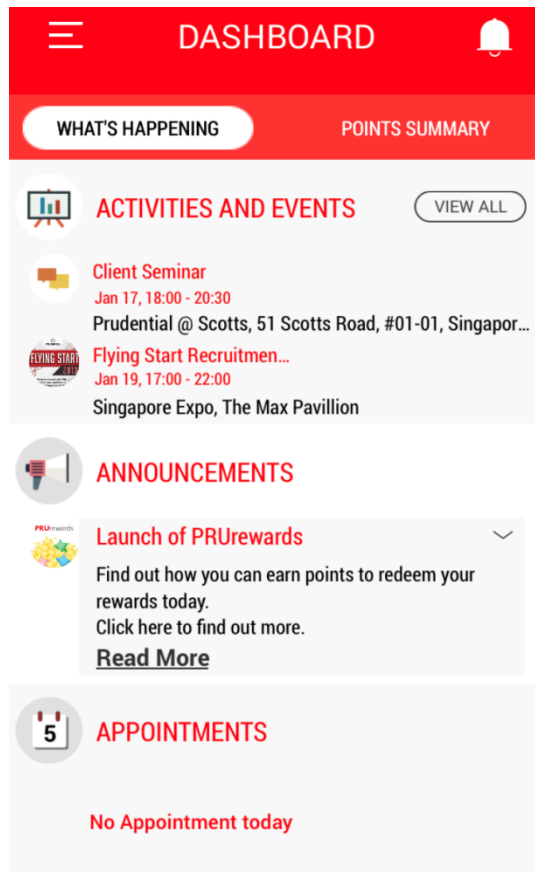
DASHBOARD

WHAT'S HAPPENING

POINTS SUMMARY

ACTIVITIES AND EVENTS

VIEW ALL

Client Seminar
Jan 17, 18:00 - 20:30
Prudential @ Scotts, 51 Scotts Road, #01-01, Singapor...

FLYING START
Flying Start Recruitmen...
Jan 19, 17:00 - 22:00
Singapore Expo, The Max Pavillion

ANNOUNCEMENTS

PRUrewards
Launch of PRUrewards
Find out how you can earn points to redeem your rewards today.
Click here to find out more.
Read More

5
APPOINTMENTS

No Appointment today